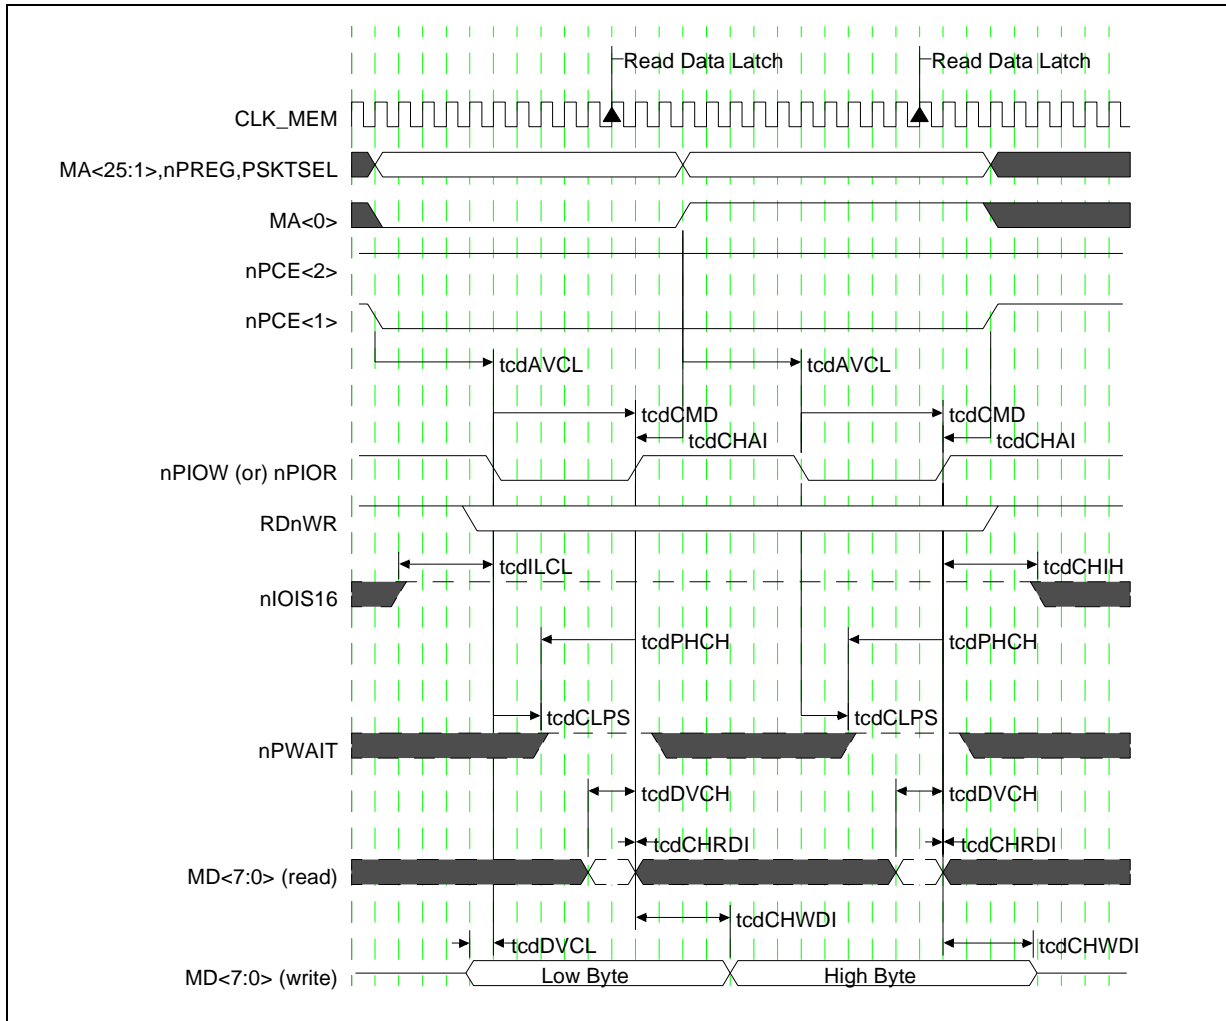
Read Data Latch
Read Data Latch
CLK_MEM
MA<25:1>,nPREG,PSKTSEL
MA<0>
nPCE<2>
nPCE<1>
tcdAVCL
tcdAVCL
tcdCMD
tcdCHAI
tcdCMD
tcdCHAI
nPIOW (or) nPIOR
RDnWR
tcdILCL
tcdCHIH
nIOIS16
tcdPHCH
tcdPHCH
tcdCLPS
tcdCLPS
nPWAIT
tcdDVCH
tcdDVCH
tcdCHRDI
tcdCHRDI
MD<7:0> (read)
tcdCHWDI
tcdDVCL
tcdCHWDI
MD<7:0> (write)
Low Byte
High Byte